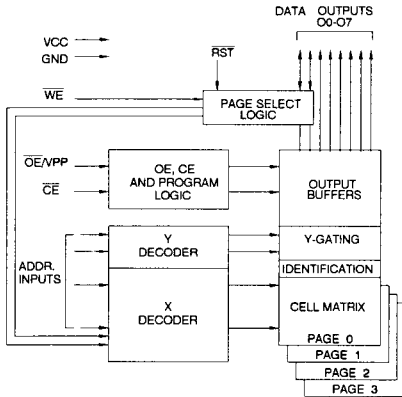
DATA OUTPUTS O0-O7

VCC

GND

$\overline{RST}$

$\overline{WE}$

PAGE SELECT LOGIC

$\overline{OE}$/VPP

$\overline{CE}$

OE, CE AND PROGRAM LOGIC

OUTPUT BUFFERS

Y DECODER

Y-GATING

ADDR. INPUTS

IDENTIFICATION

X DECODER

CELL MATRIX

PAGE 0

PAGE 1

PAGE 2

PAGE 3